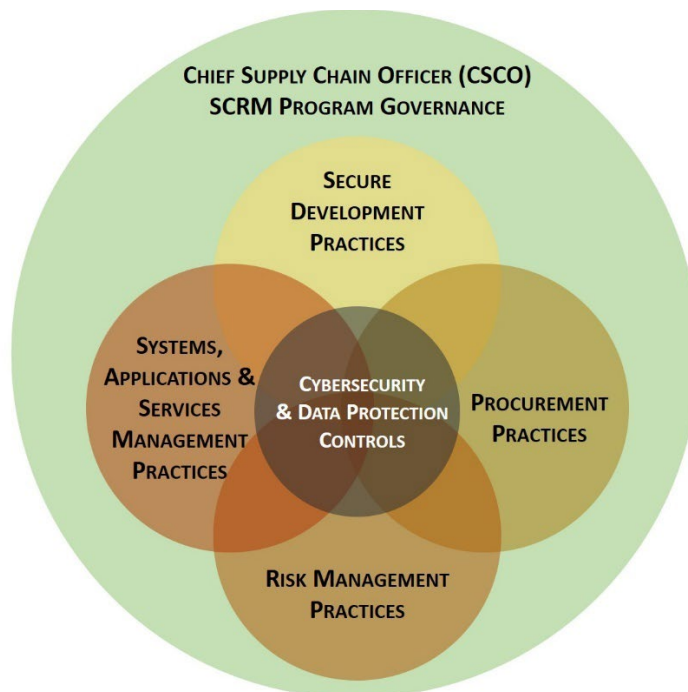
Chief Supply Chain Officer (CSCO)
SCRM Program Governance

Secure Development Practices

Systems, Applications & Services Management Practices

Cybersecurity & Data Protection Controls

Procurement Practices

Risk Management Practices